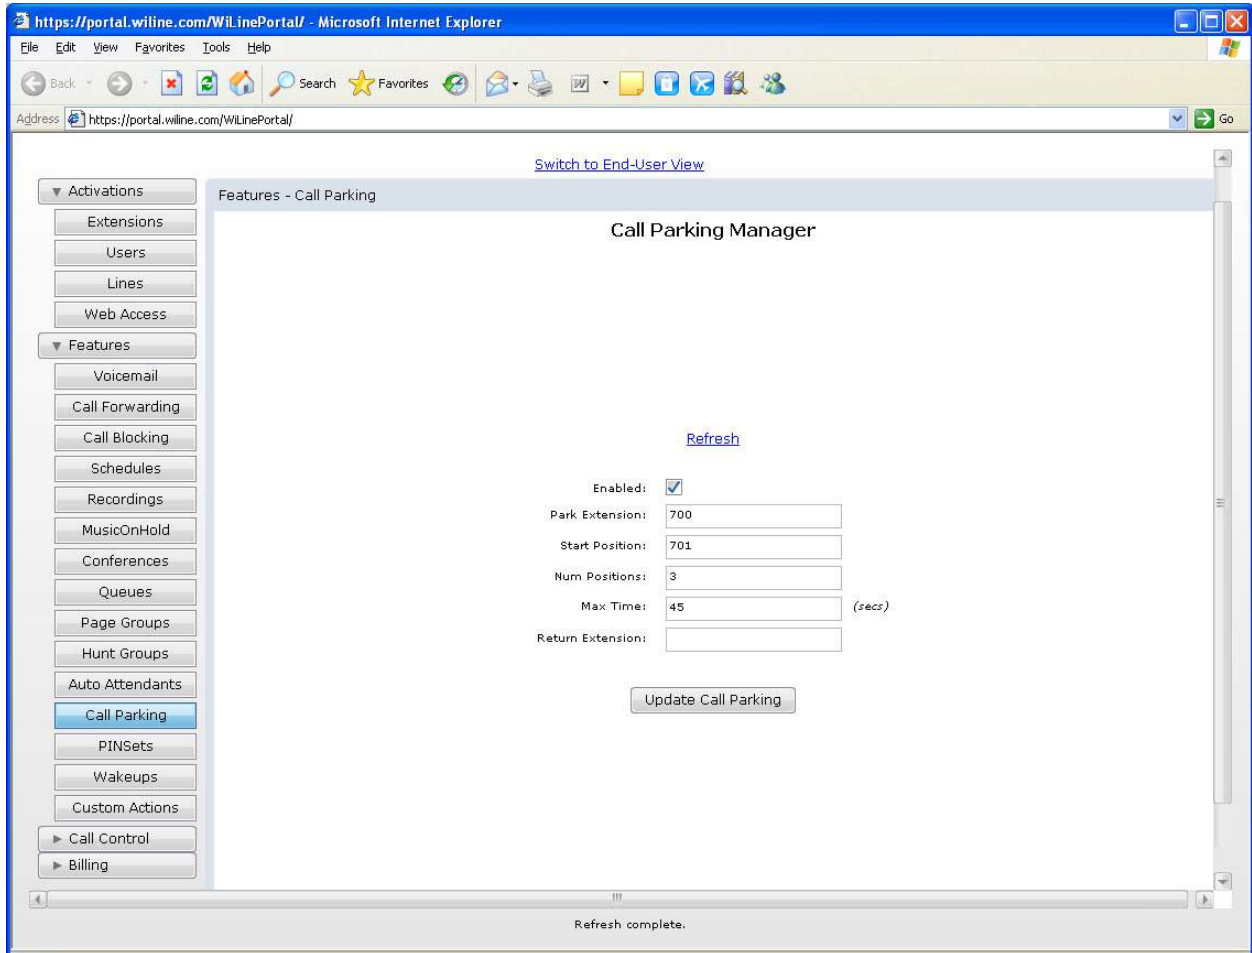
https://portal.wiline.com/WiLinePortal/ - Microsoft Internet Explorer

File Edit View Favorites Tools Help

Back Search Favorites

Address https://portal.wiline.com/WiLinePortal/ Go

Switch to End-User View

▼ Activations
Extensions
Users
Lines
Web Access
▼ Features
Voicemail
Call Forwarding
Call Blocking
Schedules
Recordings
MusicOnHold
Conferences
Queues
Page Groups
Hunt Groups
Auto Attendants
Call Parking
PINSets
Wakeups
Custom Actions
► Call Control
► Billing

Features - Call Parking

Call Parking Manager

Refresh

Enabled: ☑
Park Extension: 700
Start Position: 701
Num Positions: 3
Max Time: 45 (secs)
Return Extension:

Update Call Parking

Refresh complete.